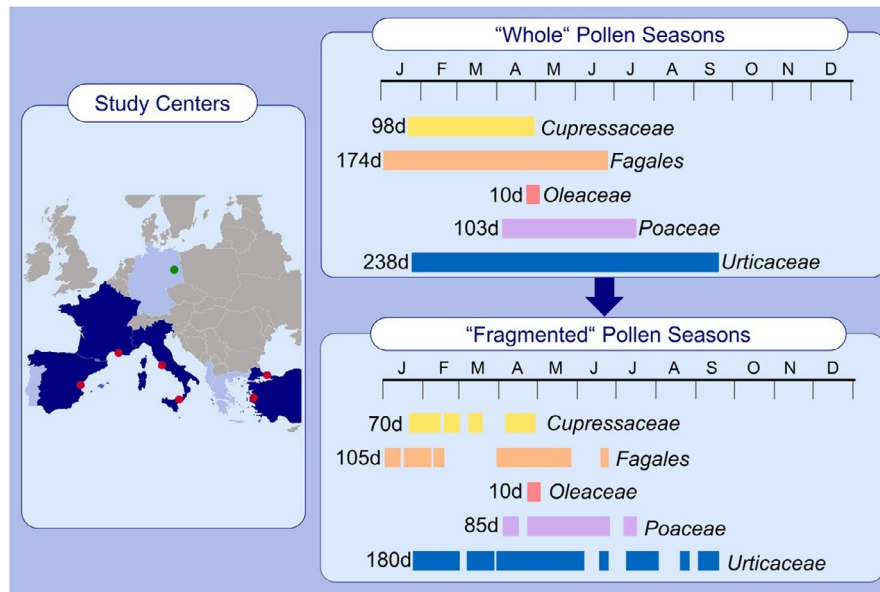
Study Centers

"Whole" Pollen Seasons

J F M A M J J A S O N D

98d Cupressaceae
174d Fagales
10d Oleaceae
103d Poaceae
238d Urticaceae

"Fragmented" Pollen Seasons

J F M A M J J A S O N D

70d Cupressaceae
105d Fagales
10d Oleaceae
85d Poaceae
180d Urticaceae